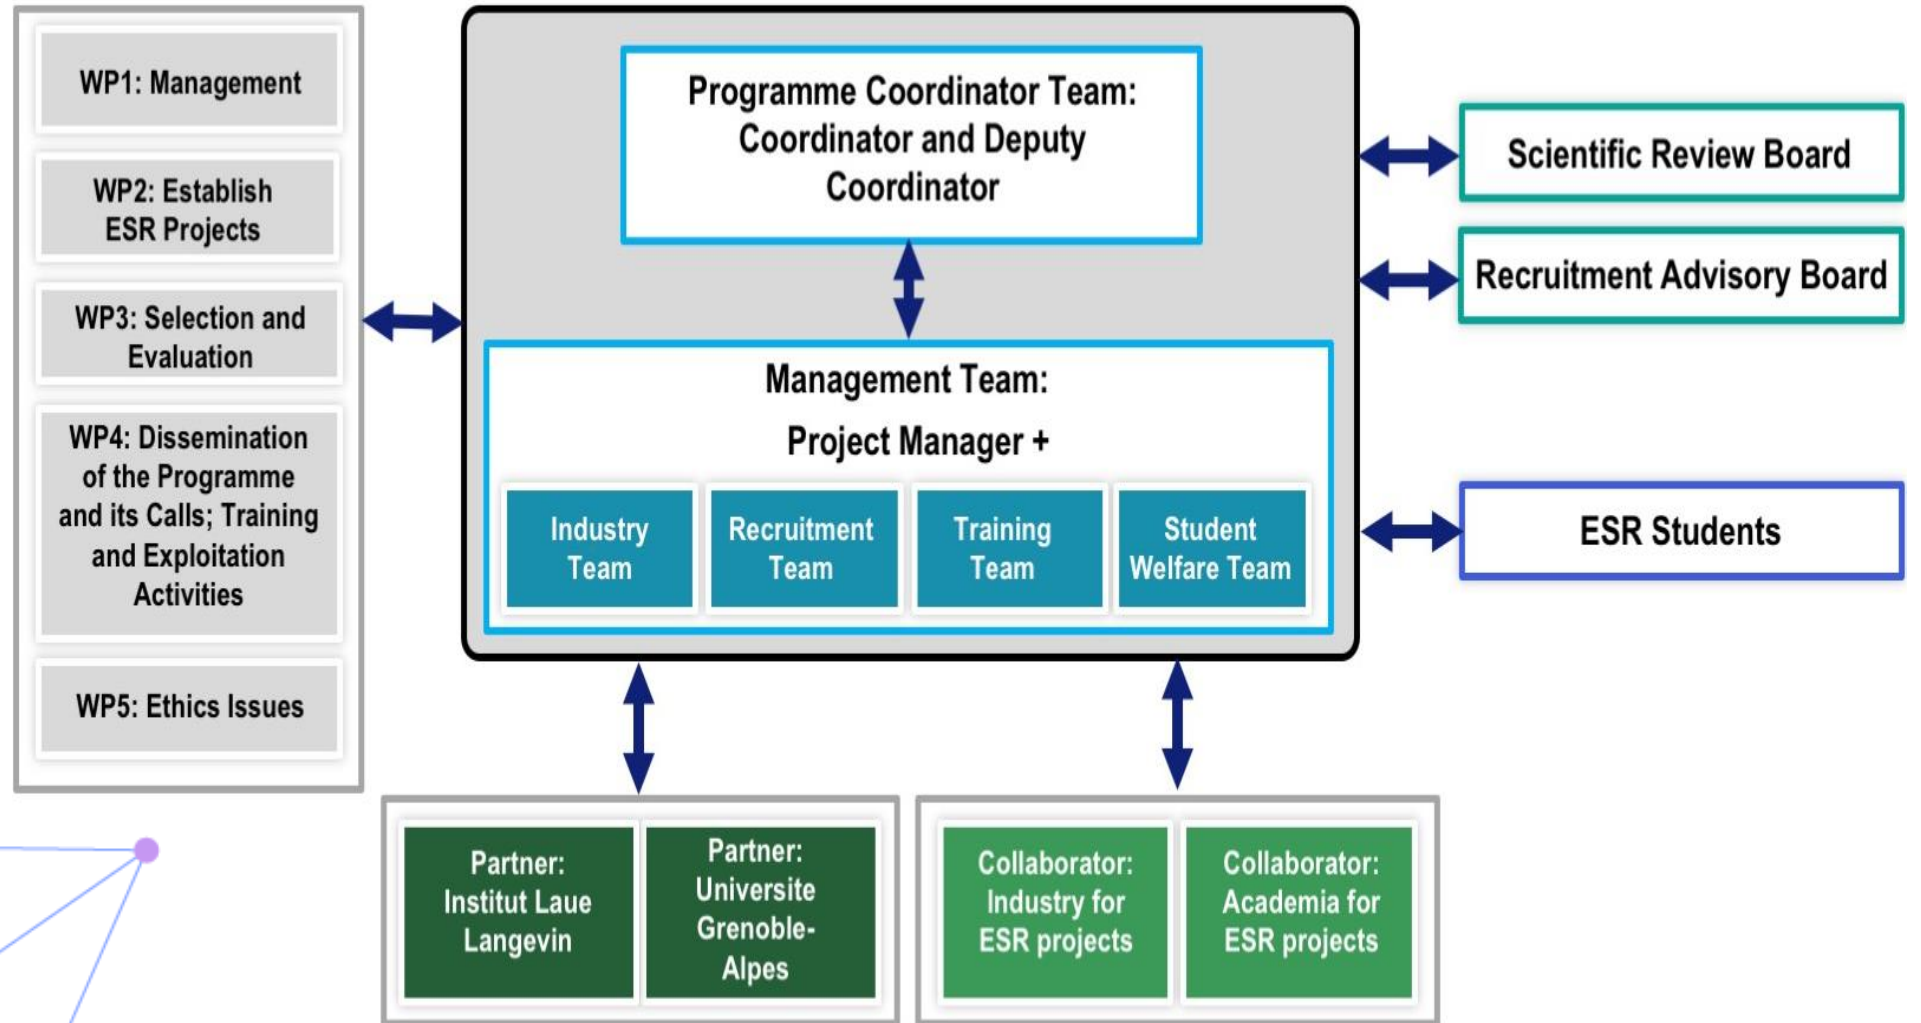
WP1: Management

WP2: Establish ESR Projects

WP3: Selection and Evaluation

WP4: Dissemination of the Programme and its Calls; Training and Exploitation Activities

WP5: Ethics Issues

Programme Coordinator Team: Coordinator and Deputy Coordinator

Management Team:

Project Manager +

Industry Team

Recruitment Team

Training Team

Student Welfare Team

Scientific Review Board

Recruitment Advisory Board

ESR Students

Partner: Institut Laue Langevin

Partner: Universite Grenoble-Alpes

Collaborator: Industry for ESR projects

Collaborator: Academia for ESR projects